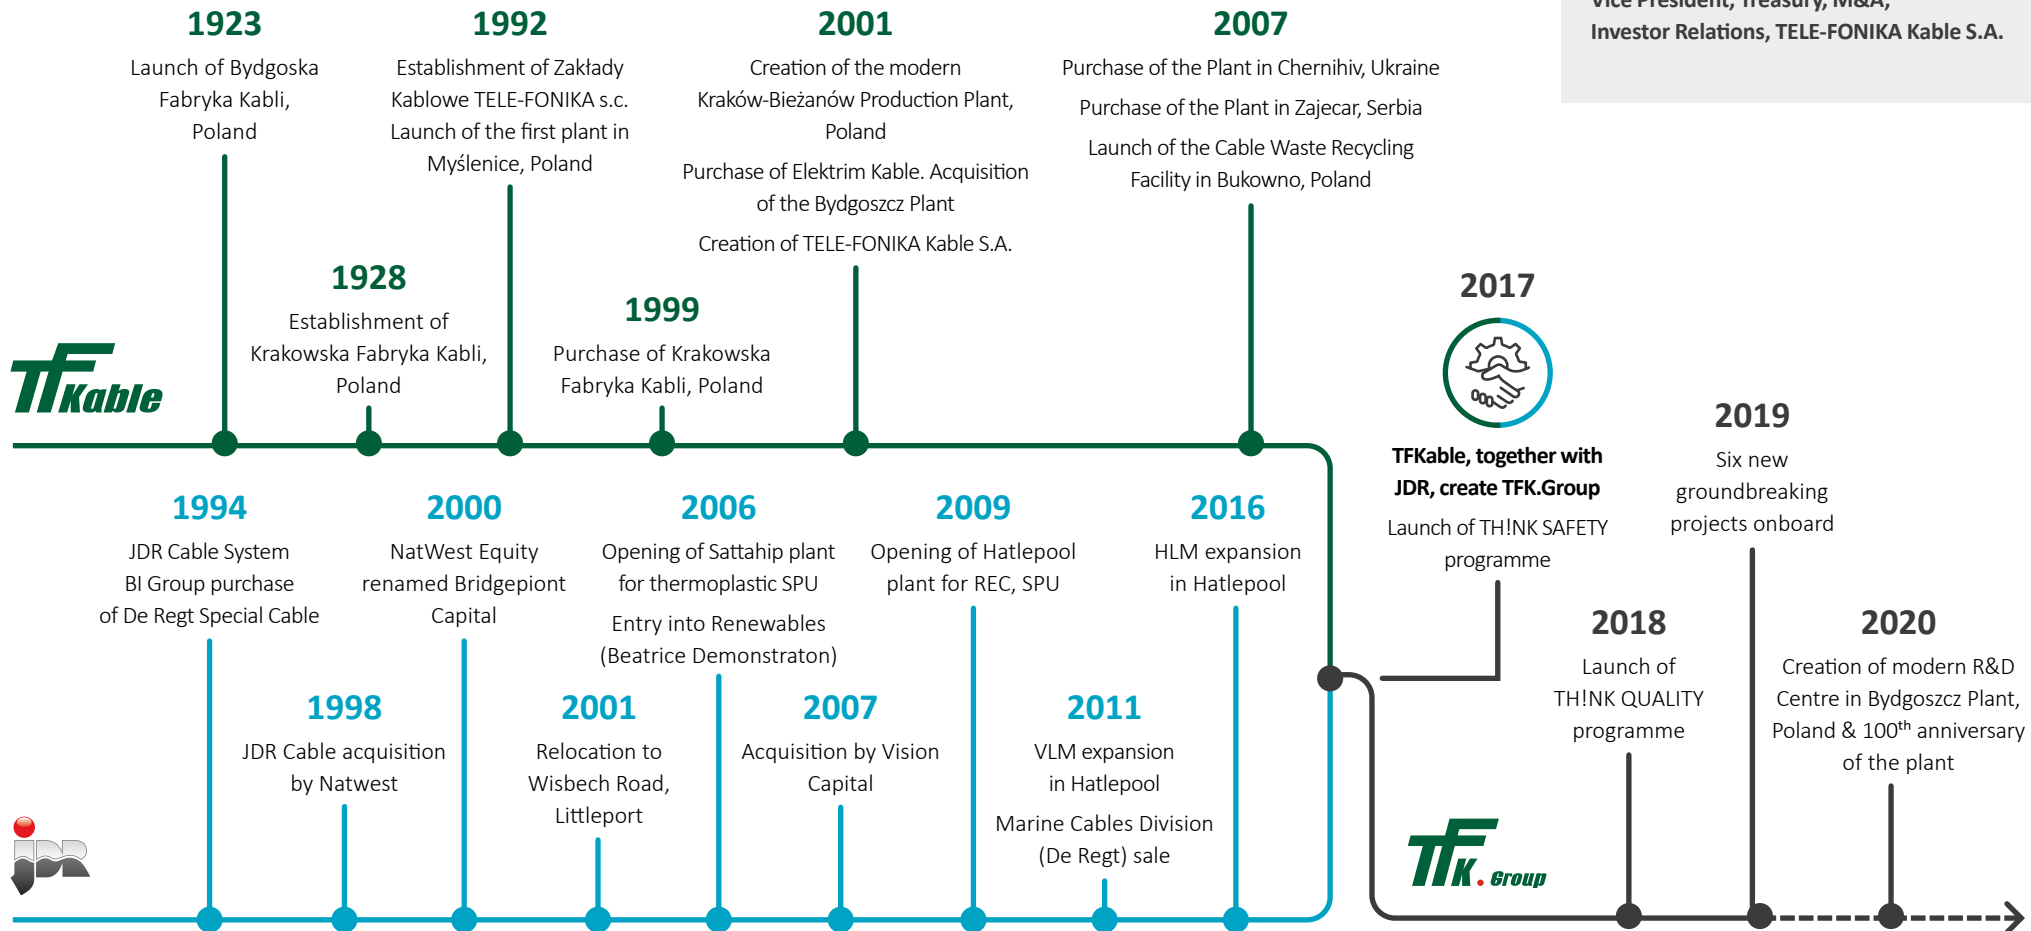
Vice President, Treasury, M&A, Investor Relations, TELE-FONIKA Kable S.A.

1923
Launch of Bydgoska Fabryka Kabli, Poland

1992
Establishment of Zakłady Kablowe TELE-FONIKA s.c. Launch of the first plant in Myślenice, Poland

2001
Creation of the modern Kraków-Bieżanów Production Plant, Poland

Purchase of Elektrim Kable. Acquisition of the Bydgoszcz Plant

Creation of TELE-FONIKA Kable S.A.

2007
Purchase of the Plant in Chernihiv, Ukraine

Purchase of the Plant in Zajecar, Serbia

Launch of the Cable Waste Recycling Facility in Bukowno, Poland

1928
Establishment of Krakowska Fabryka Kabli, Poland

1999
Purchase of Krakowska Fabryka Kabli, Poland

TFKable

2017
TFKable, together with JDR, create TFK.Group
Launch of TH!NK SAFETY programme

2019
Six new groundbreaking projects onboard

1994
JDR Cable System BI Group purchase of De Regt Special Cable

2000
NatWest Equity renamed Bridgepiont Capital

2006
Opening of Sattahip plant for thermoplastic SPU

Entry into Renewables (Beatrice Demonstraton)

2009
Opening of Hatlepool plant for REC, SPU

2016
HLM expansion in Hatlepool

1998
JDR Cable acquisition by Natwest

2001
Relocation to Wisbech Road, Littleport

2007
Acquisition by Vision Capital

2011
VLM expansion in Hatlepool

Marine Cables Division (De Regt) sale

2018
Launch of TH!NK QUALITY programme

2020
Creation of modern R&D Centre in Bydgoszcz Plant, Poland & 100$^{th}$ anniversary of the plant

JDR

TFK. Group